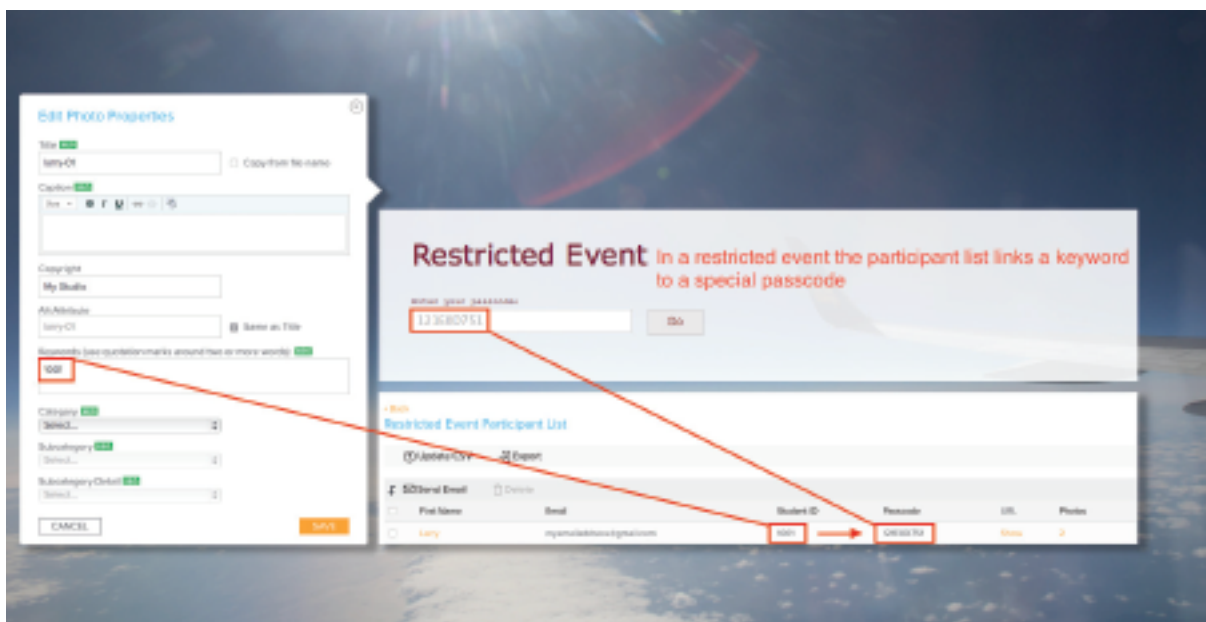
Edit Photo Properties

Title
larry-01
Copy from file name

Caption

Copyright
My Studio

Alt Attribute
larry-01
Same as Title

Keywords (use quotation marks around two or more words)
1001

Category
Select...

Subcategory
Select...

Subcategory Detail
Select...

CANCEL
SAVE

Restricted Event In a restricted event the participant list links a keyword to a special passcode

Enter your passcode
121680751
Go

« Back
Restricted Event Participant List

Update CSV
Export

Send Email
Delete

| | First Name | Email | Student ID | Passcode | URL | Photos |
|---|---|---|---|---|---|---|
| | Larry | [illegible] | 1001 | 121680751 | Show | 2 |